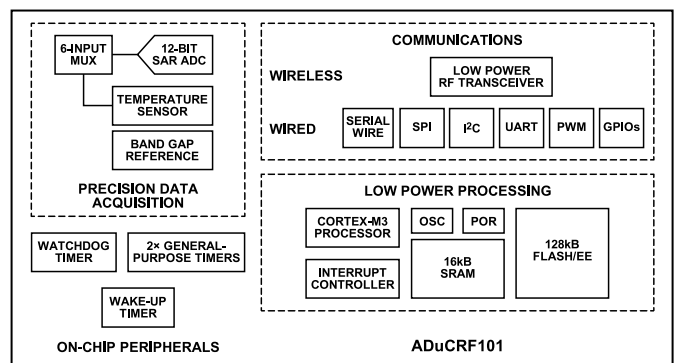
6-INPUT MUX

12-BIT SAR ADC

TEMPERATURE SENSOR

BAND GAP REFERENCE

PRECISION DATA ACQUISITION

COMMUNICATIONS

WIRELESS

LOW POWER RF TRANSCEIVER

WIRED

SERIAL WIRE

SPI

$I^2C$

UART

PWM

GPIOs

LOW POWER PROCESSING

CORTEX-M3 PROCESSOR

OSC

POR

128kB FLASH/EE

INTERRUPT CONTROLLER

16kB SRAM

WATCHDOG TIMER

2× GENERAL-PURPOSE TIMERS

WAKE-UP TIMER

ON-CHIP PERIPHERALS

ADuCRF101